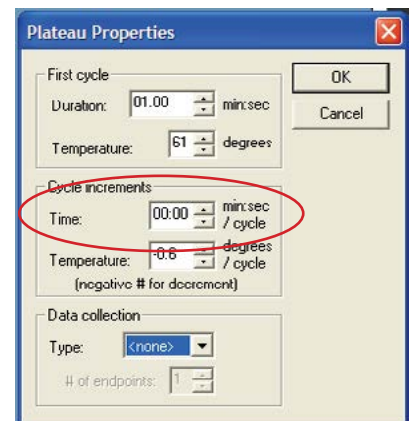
Plateau Properties

First cycle

Duration: 01.00 min:sec

Temperature: 61 degrees

OK

Cancel

Cycle increments

Time: 00:00 min:sec / cycle

Temperature: -0.6 degrees / cycle

(negative # for decrement)

Data collection

Type: <none>

# of endpoints: 1